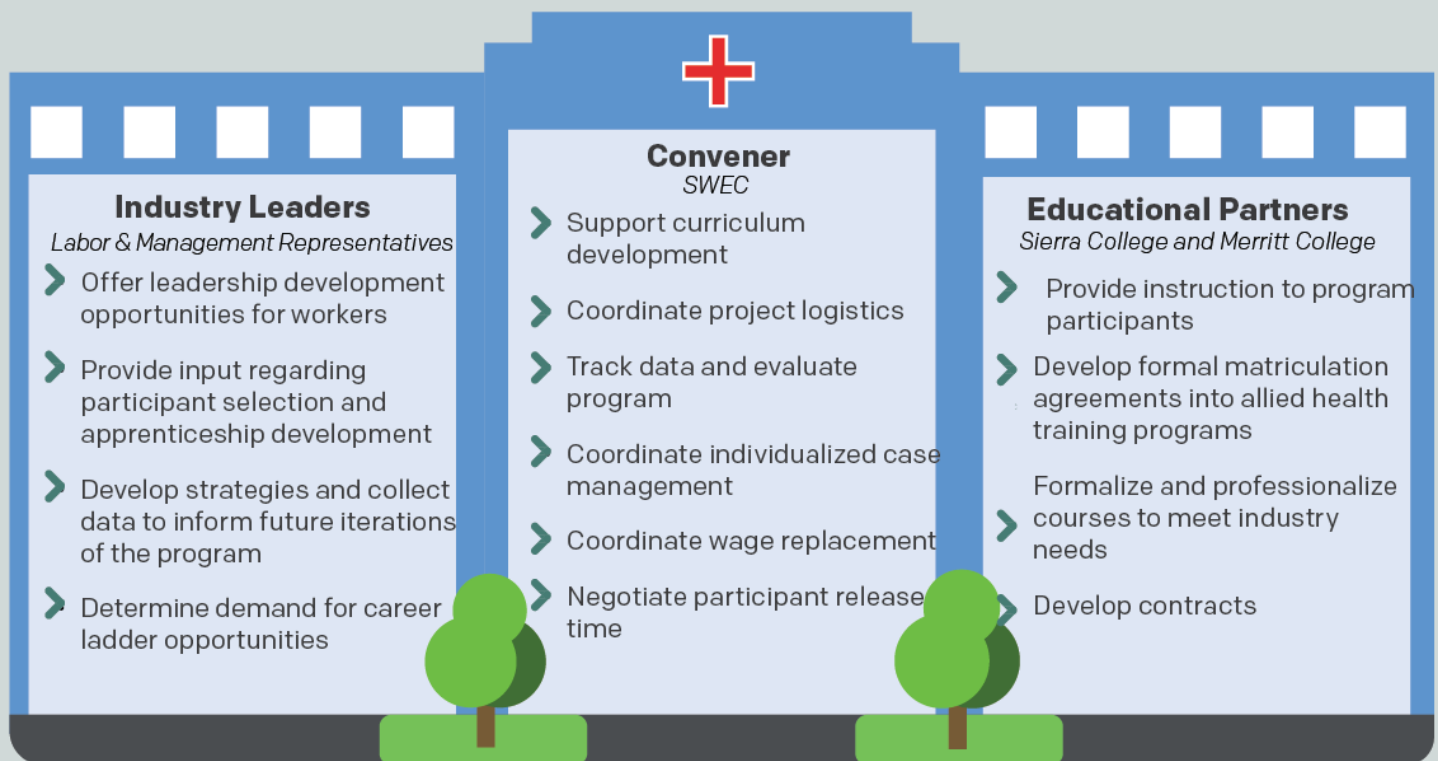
Industry Leaders
Labor & Management Representatives

Offer leadership development opportunities for workers

Provide input regarding participant selection and apprenticeship development

Develop strategies and collect data to inform future iterations of the program

Determine demand for career ladder opportunities

Convener
SWEC

Support curriculum development

Coordinate project logistics

Track data and evaluate program

Coordinate individualized case management

Coordinate wage replacement

Negotiate participant release time

Educational Partners
Sierra College and Merritt College

Provide instruction to program participants

Develop formal matriculation agreements into allied health training programs

Formalize and professionalize courses to meet industry needs

Develop contracts